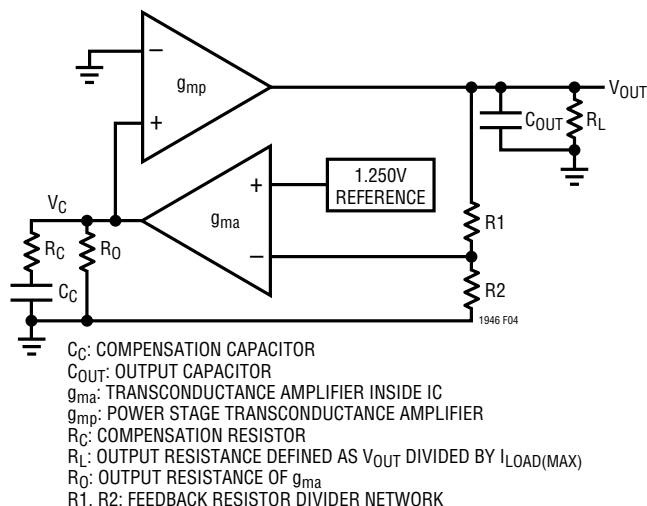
$g_{mp}$

–

+

$V_{OUT}$

$C_{OUT}$

$R_L$

+

1.250V REFERENCE

$V_C$

$g_{ma}$

$R_C$

$R_O$

–

R1

$C_C$

R2

1946 F04

$C_C$: COMPENSATION CAPACITOR
$C_{OUT}$: OUTPUT CAPACITOR
$g_{ma}$: TRANSCONDUCTANCE AMPLIFIER INSIDE IC
$g_{mp}$: POWER STAGE TRANSCONDUCTANCE AMPLIFIER
$R_C$: COMPENSATION RESISTOR
$R_L$: OUTPUT RESISTANCE DEFINED AS $V_{OUT}$ DIVIDED BY $I_{LOAD(MAX)}$
$R_O$: OUTPUT RESISTANCE OF $g_{ma}$
R1. R2: FEEDBACK RESISTOR DIVIDER NETWORK